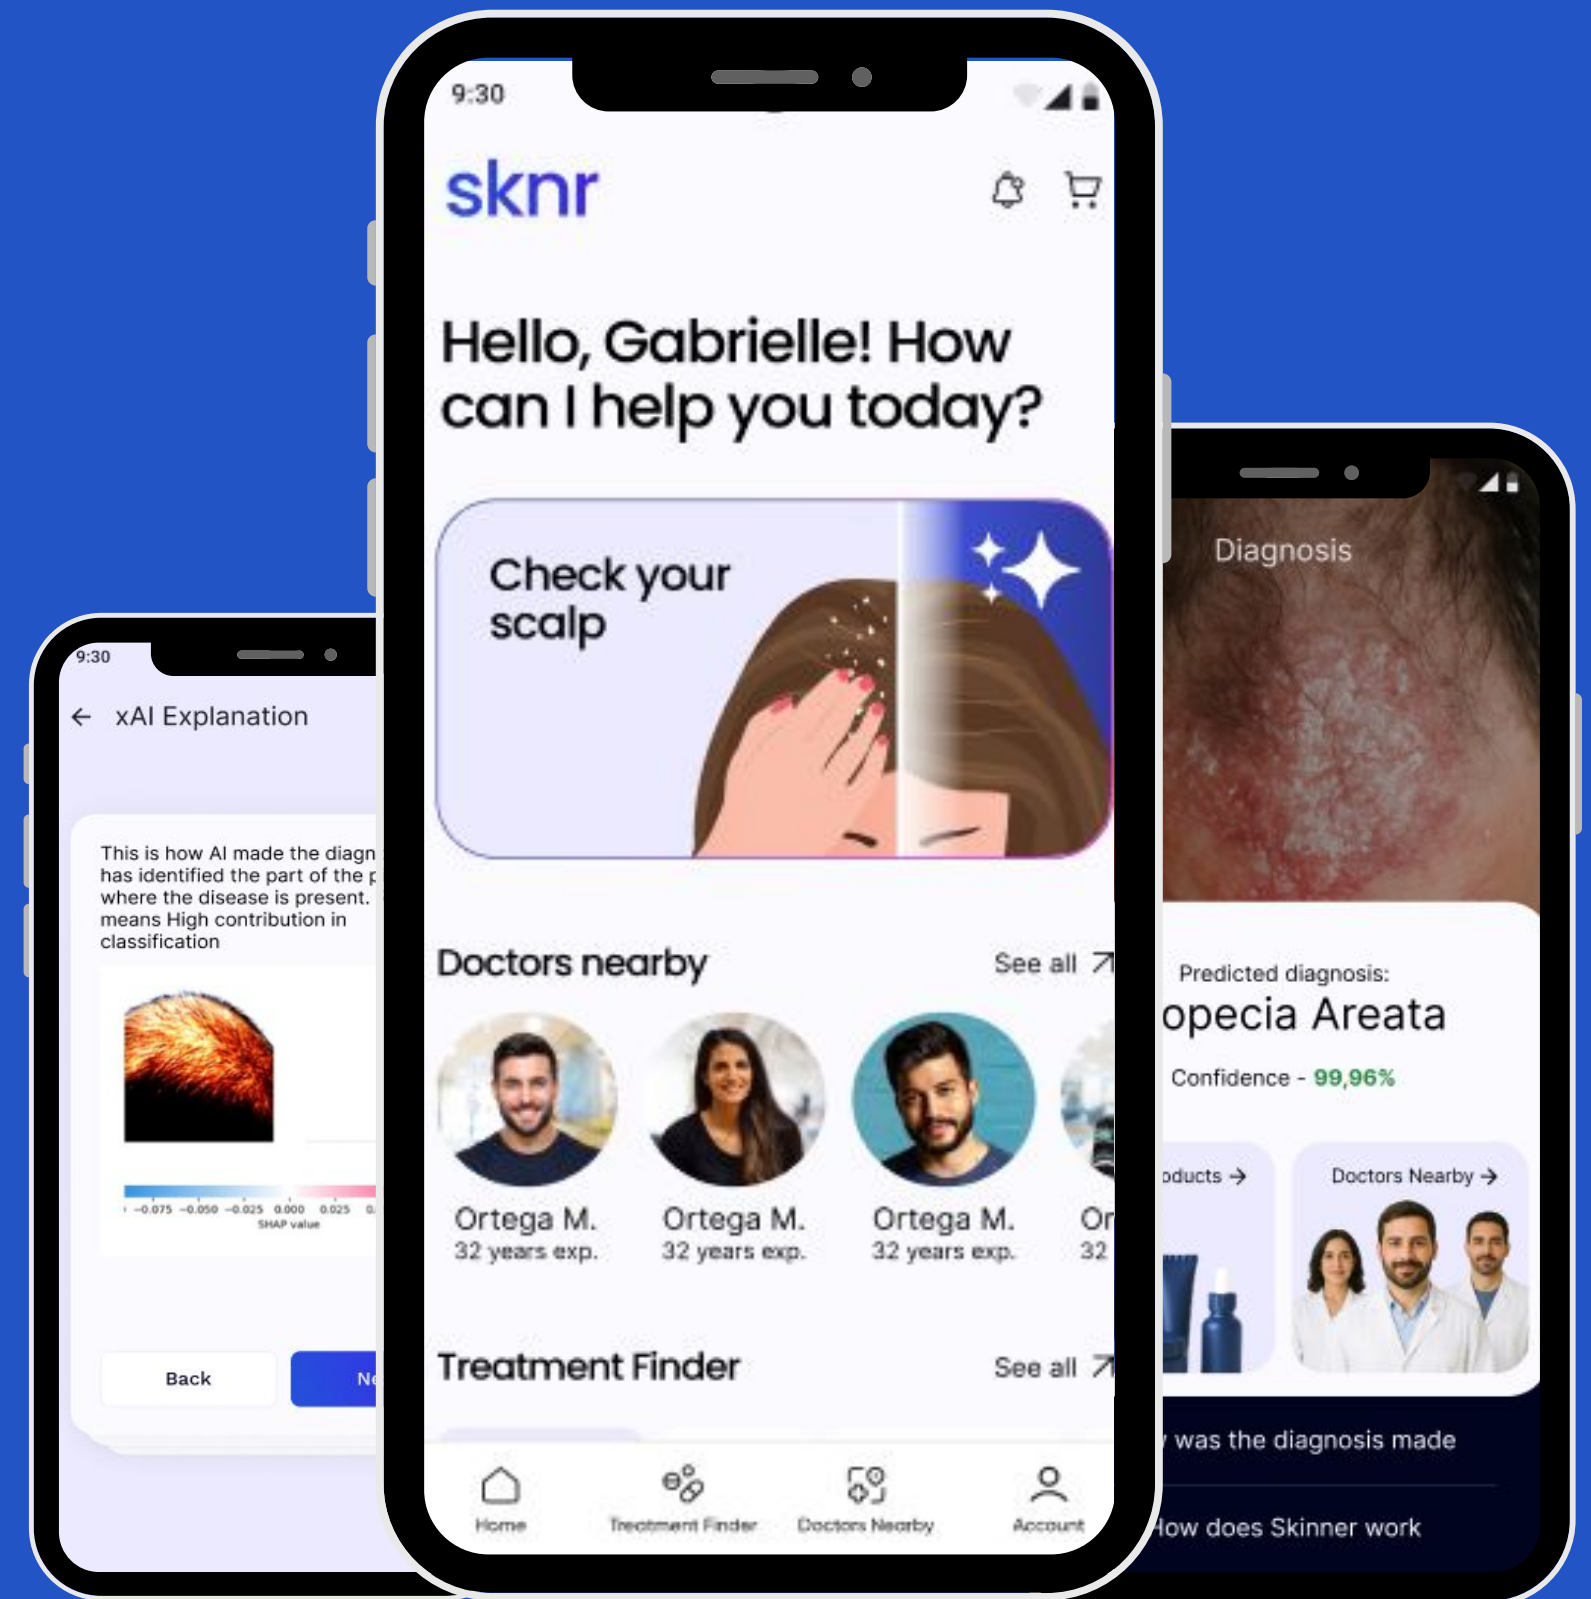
9:30

xAI Explanation

This is how AI made the diagn has identified the part of the p where the disease is present. means High contribution in classification

−0.075 −0.050 −0.025 0.000 0.025 0.
SHAP value

Back

Ne

9:30

sknr

Hello, Gabrielle! How can I help you today?

Check your scalp

Doctors nearby

See all

Ortega M.
32 years exp.

Ortega M.
32 years exp.

Ortega M.
32 years exp.

Or
32

Treatment Finder

See all

Home

Treatment Finder

Doctors Nearby

Account

Diagnosis

Predicted diagnosis:

opecia Areata

Confidence - 99,96%

oducts →

Doctors Nearby →

was the diagnosis made

How does Skinner work